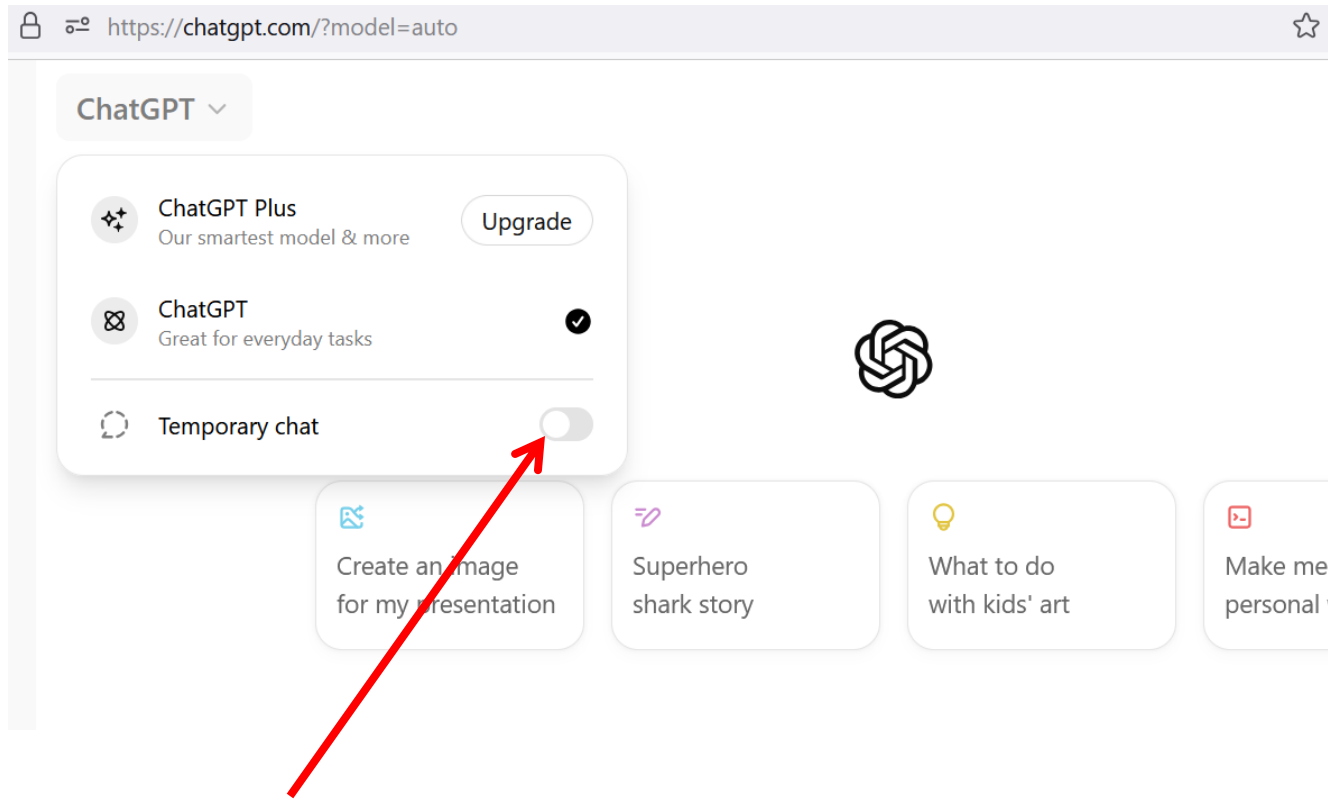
https://chatgpt.com/?model=auto

ChatGPT

ChatGPT Plus
Our smartest model & more

Upgrade

ChatGPT
Great for everyday tasks

Temporary chat

Create an image for my presentation

Superhero shark story

What to do with kids' art

Make me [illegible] personal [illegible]